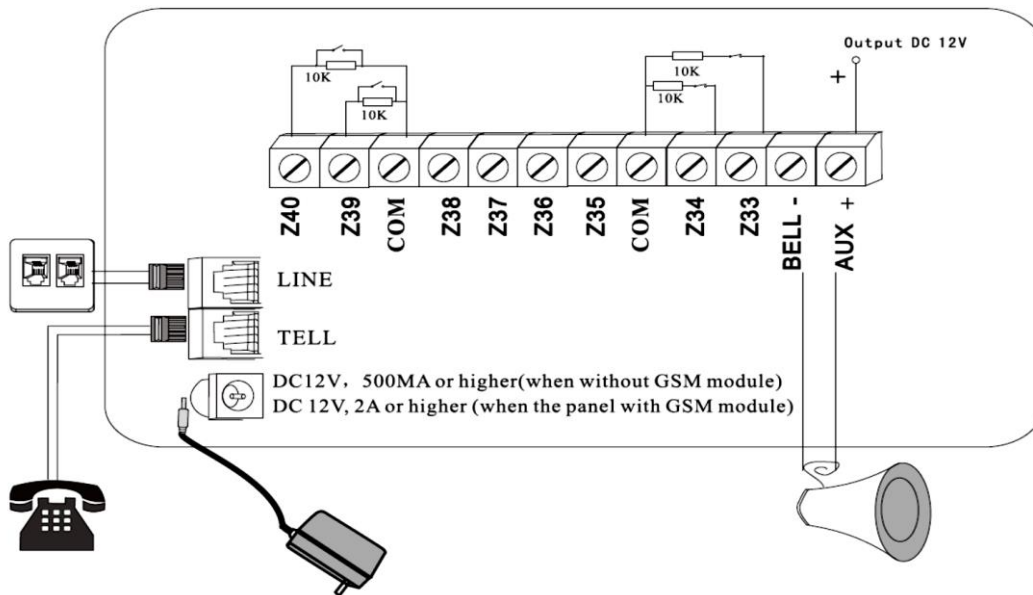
Output DC 12V

+

10K

10K

10K

10K

Z40

Z39

COM

Z38

Z37

Z36

Z35

COM

Z34

Z33

BELL -

AUX +

LINE

TELL

DC12V，500MA or higher(when without GSM module)

DC 12V, 2A or higher (when the panel with GSM module)